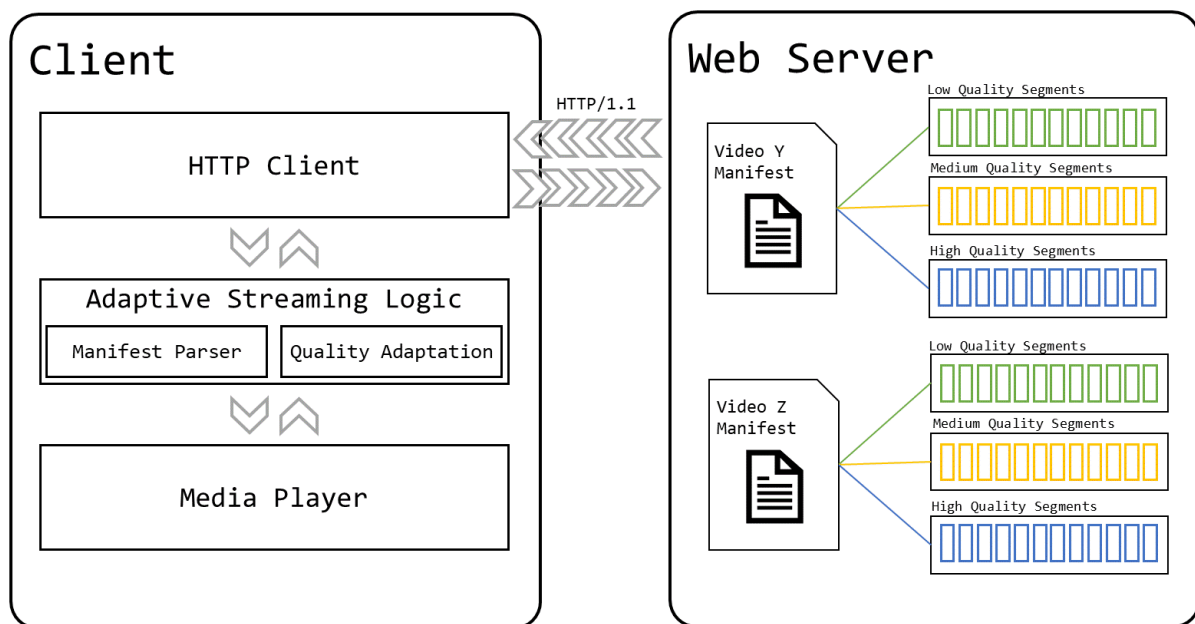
Client

HTTP Client

Adaptive Streaming Logic

Manifest Parser

Quality Adaptation

Media Player

HTTP/1.1

Web Server

Video Y Manifest

Low Quality Segments

Medium Quality Segments

High Quality Segments

Video Z Manifest

Low Quality Segments

Medium Quality Segments

High Quality Segments